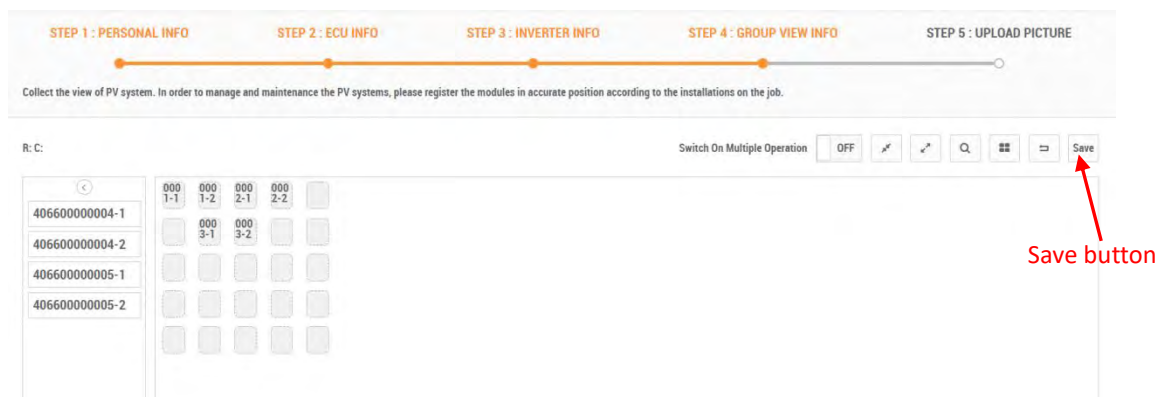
STEP 1 : PERSONAL INFO STEP 2 : ECU INFO STEP 3 : INVERTER INFO STEP 4 : GROUP VIEW INFO STEP 5 : UPLOAD PICTURE

Collect the view of PV system. In order to manage and maintenance the PV systems, please register the modules in accurate position according to the installations on the job.

R: C:

Switch On Multiple Operation OFF

Save

406600000004-1
406600000004-2
406600000005-1
406600000005-2

000 1-1
000 1-2
000 2-1
000 2-2
000 3-1
000 3-2

Save button